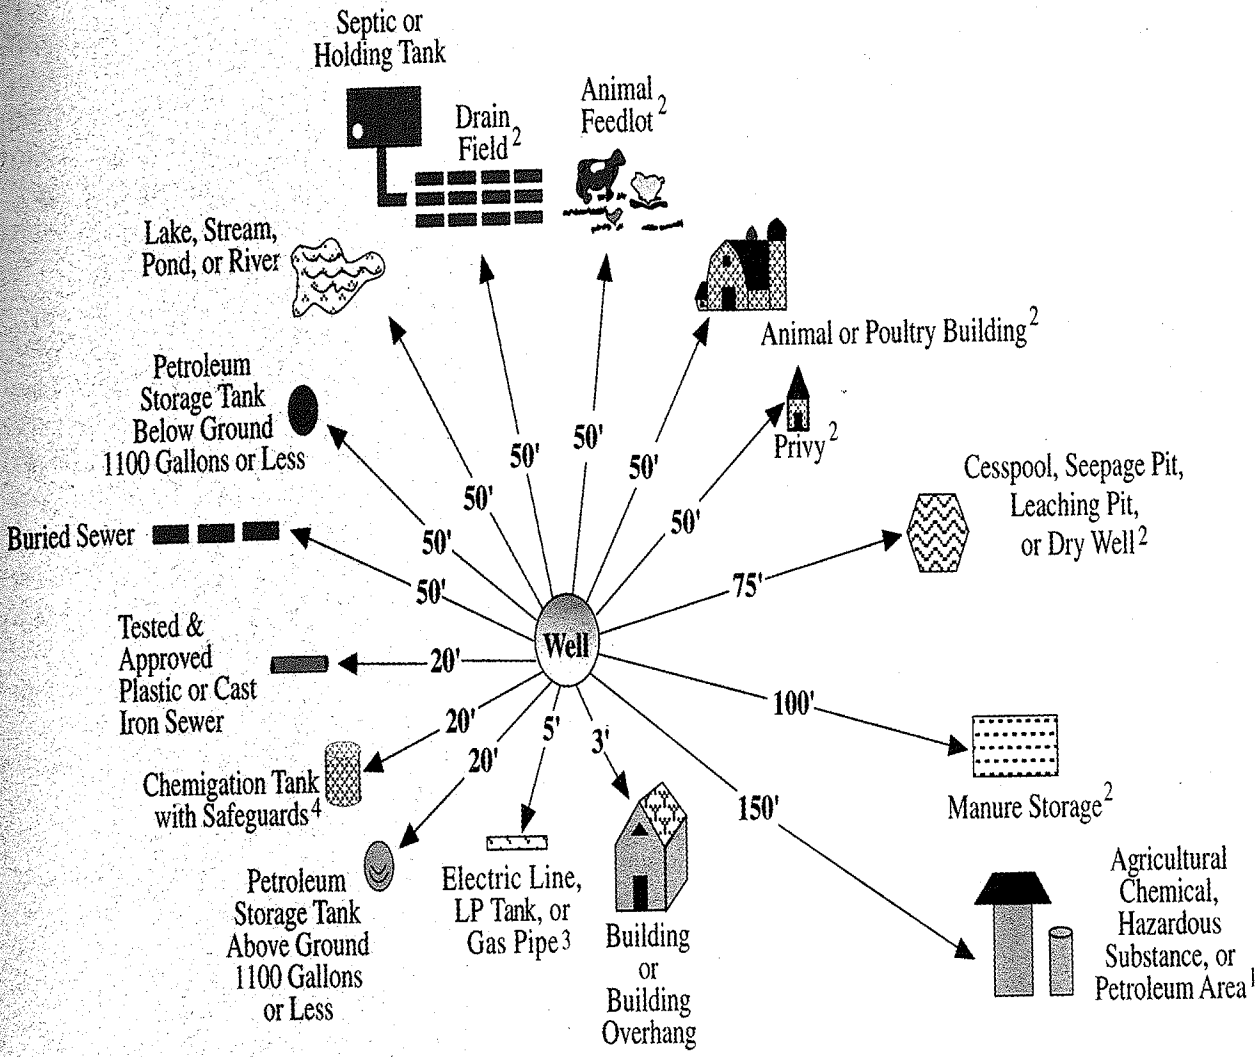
Septic or Holding Tank

Drain Field $^2$

Animal Feedlot $^2$

Lake, Stream, Pond, or River

Animal or Poultry Building $^2$

Petroleum Storage Tank Below Ground 1100 Gallons or Less

Privy $^2$

Cesspool, Seepage Pit, Leaching Pit, or Dry Well $^2$

Buried Sewer

50'

50'

50'

50'

50'

50'

50'

75'

Well

Tested & Approved Plastic or Cast Iron Sewer

20'

20'

20'

5'

3'

100'

150'

Chemigation Tank with Safeguards $^4$

Manure Storage $^2$

Petroleum Storage Tank Above Ground 1100 Gallons or Less

Electric Line, LP Tank, or Gas Pipe $^3$

Building or Building Overhang

Agricultural Chemical, Hazardous Substance, or Petroleum Area $^1$